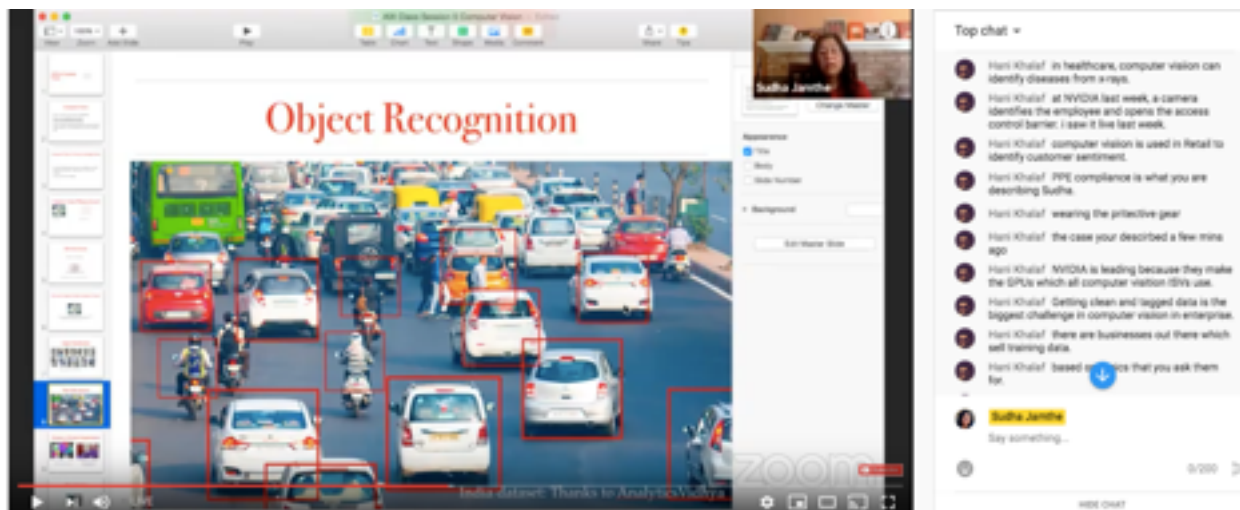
AIX Data Session 5 Computer Vision

Sudha Jamthe

Change Master

Appearance

Title

Body

Slide Number

Background

Edit Master Slide

Object Recognition

India dataset: Thanks to AnalyticsVidhya

zoom

LIVE

Top chat

Hani Khalaf in healthcare, computer vision can identify diseases from x-rays.

Hani Khalaf at NVIDIA last week, a camera identifies the employee and opens the access control barrier. i saw it live last week.

Hani Khalaf computer vision is used in Retail to identify customer sentiment.

Hani Khalaf PPE compliance is what you are describing Sudha.

Hani Khalaf wearing the pritective gear

Hani Khalaf the case your described a few mins ago

Hani Khalaf NVIDIA is leading because they make the GPUs which all computer visition ISVs use.

Hani Khalaf Getting clean and tagged data is the biggest challenge in computer vision in enterprise.

Hani Khalaf there are businesses out there which sell training data.

Hani Khalaf based o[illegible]ics that you ask them for.

Sudha Jamthe

Say something...

0/200

HIDE CHAT